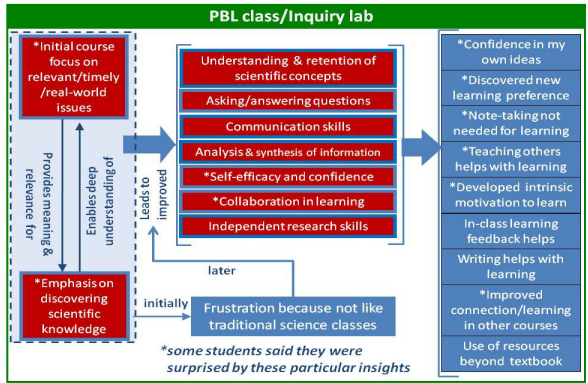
PBL class/Inquiry lab

*Initial course focus on relevant/timely/real-world issues

Provides meaning & relevance for

Enables deep understanding of

*Emphasis on discovering scientific knowledge

Leads to improved

Understanding & retention of scientific concepts

Asking/answering questions

Communication skills

Analysis & synthesis of information

*Self-efficacy and confidence

*Collaboration in learning

Independent research skills

later

initially

Frustration because not like traditional science classes

*some students said they were surprised by these particular insights

*Confidence in my own ideas

*Discovered new learning preference

*Note-taking not needed for learning

*Teaching others helps with learning

*Developed intrinsic motivation to learn

In-class learning feedback helps

Writing helps with learning

*Improved connection/learning in other courses

Use of resources beyond textbook